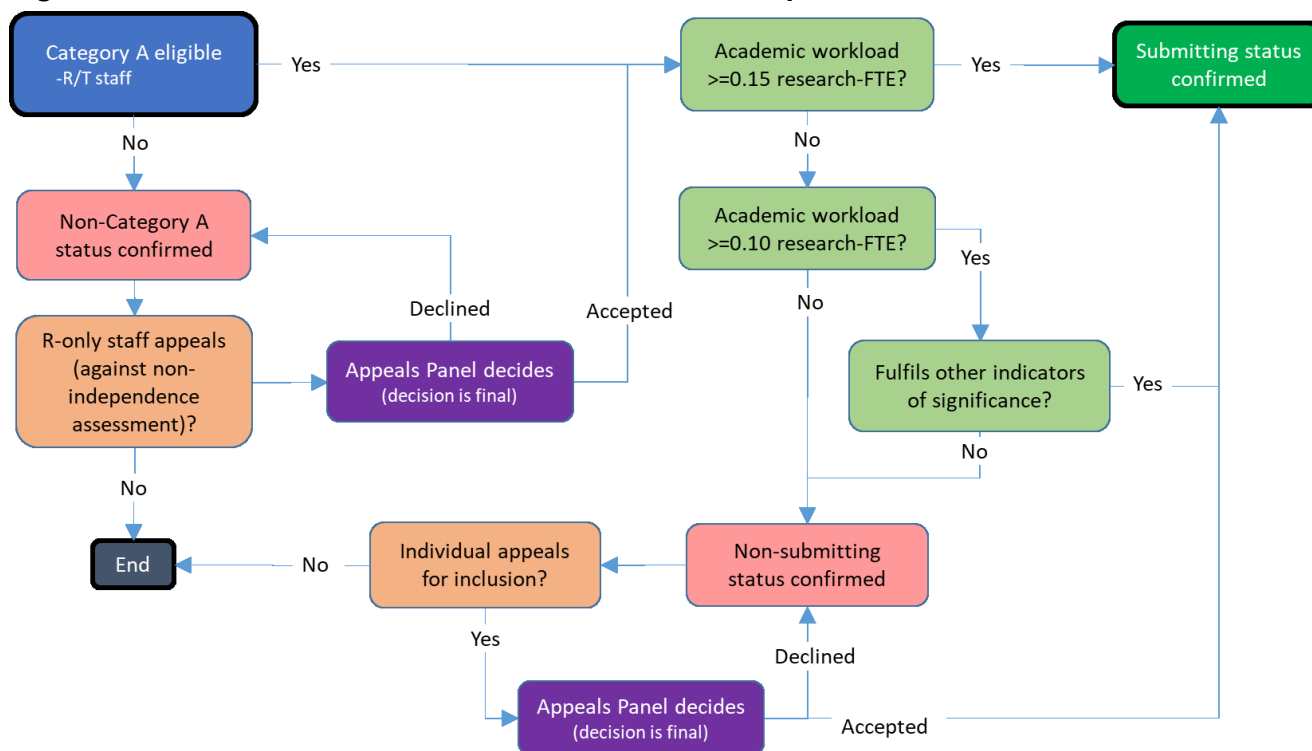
Category A eligible
-R/T staff

Yes

Academic workload >=0.15 research-FTE?

Yes

Submitting status confirmed

No

No

Non-Category A status confirmed

Academic workload >=0.10 research-FTE?

Yes

No

Declined

Accepted

R-only staff appeals (against non-independence assessment)?

Appeals Panel decides
(decision is final)

Fulfils other indicators of significance?

Yes

No

No

End

No

Individual appeals for inclusion?

Non-submitting status confirmed

Yes

Declined

Appeals Panel decides
(decision is final)

Accepted